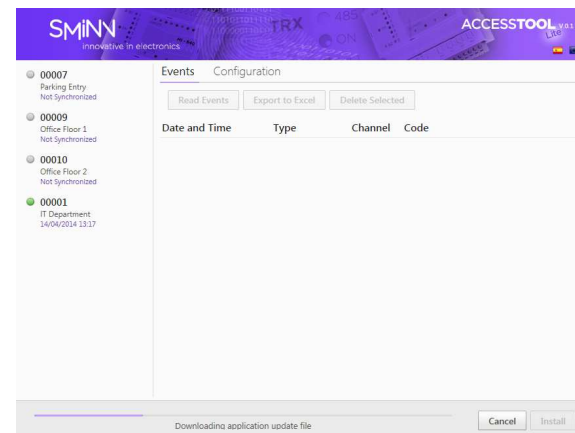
SMINN
innovative in electronics
TRX
485
ON
ACCESSTOOL V.0.1
Lite

00007
Parking Entry
Not Synchronized

00009
Office Floor 1
Not Synchronized

00010
Office Floor 2
Not Synchronized

00001
IT Department
14/04/2014 13:17

Events Configuration

Read Events Export to Excel Delete Selected

| Date and Time | Type | Channel | Code |
|---|---|---|---|

Downloading application update file

Cancel Install